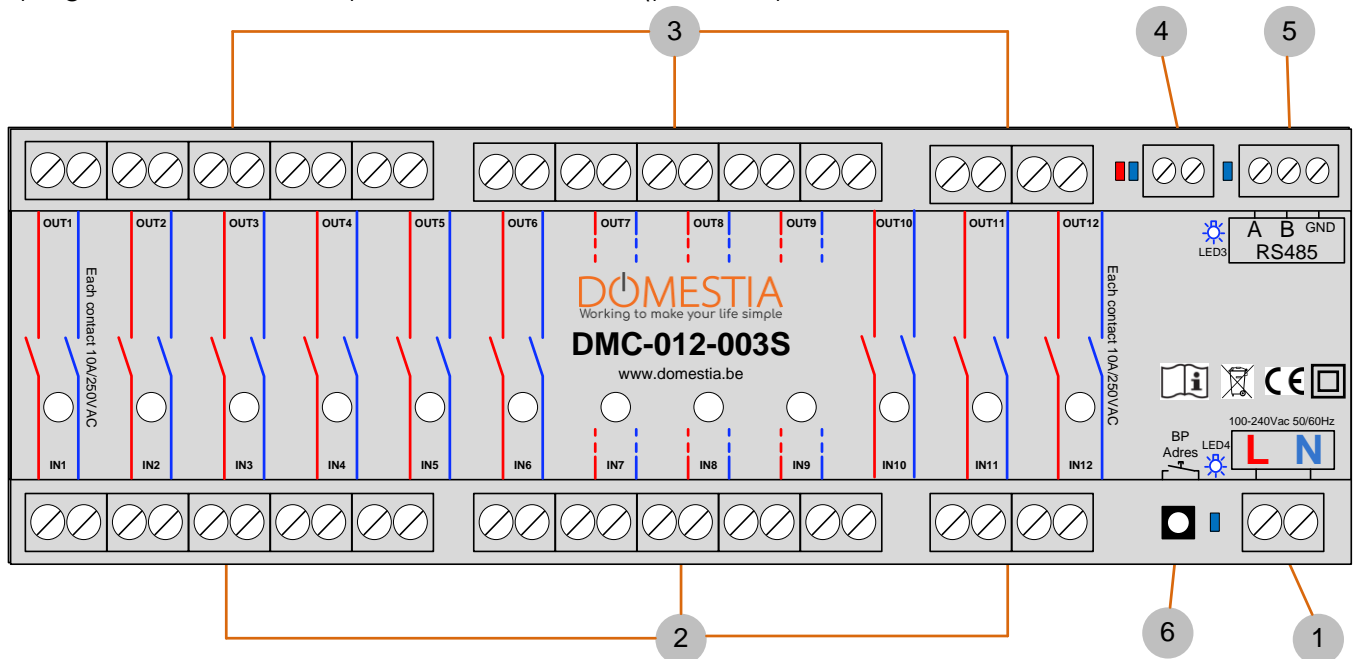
3

4

5

OUT1 OUT2 OUT3 OUT4 OUT5 OUT6 OUT7 OUT8 OUT9 OUT10 OUT11 OUT12

A B GND
RS485
LED3

Each contact 10A/250VAC

DOMESTIA
Working to make your life simple
DMC-012-003S
www.domestia.be

Each contact 10A/250VAC

CE

100-240Vac 50/60Hz
BP Adres
LED4
L N

IN1 IN2 IN3 IN4 IN5 IN6 IN7 IN8 IN9 IN10 IN11 IN12

2

6

1